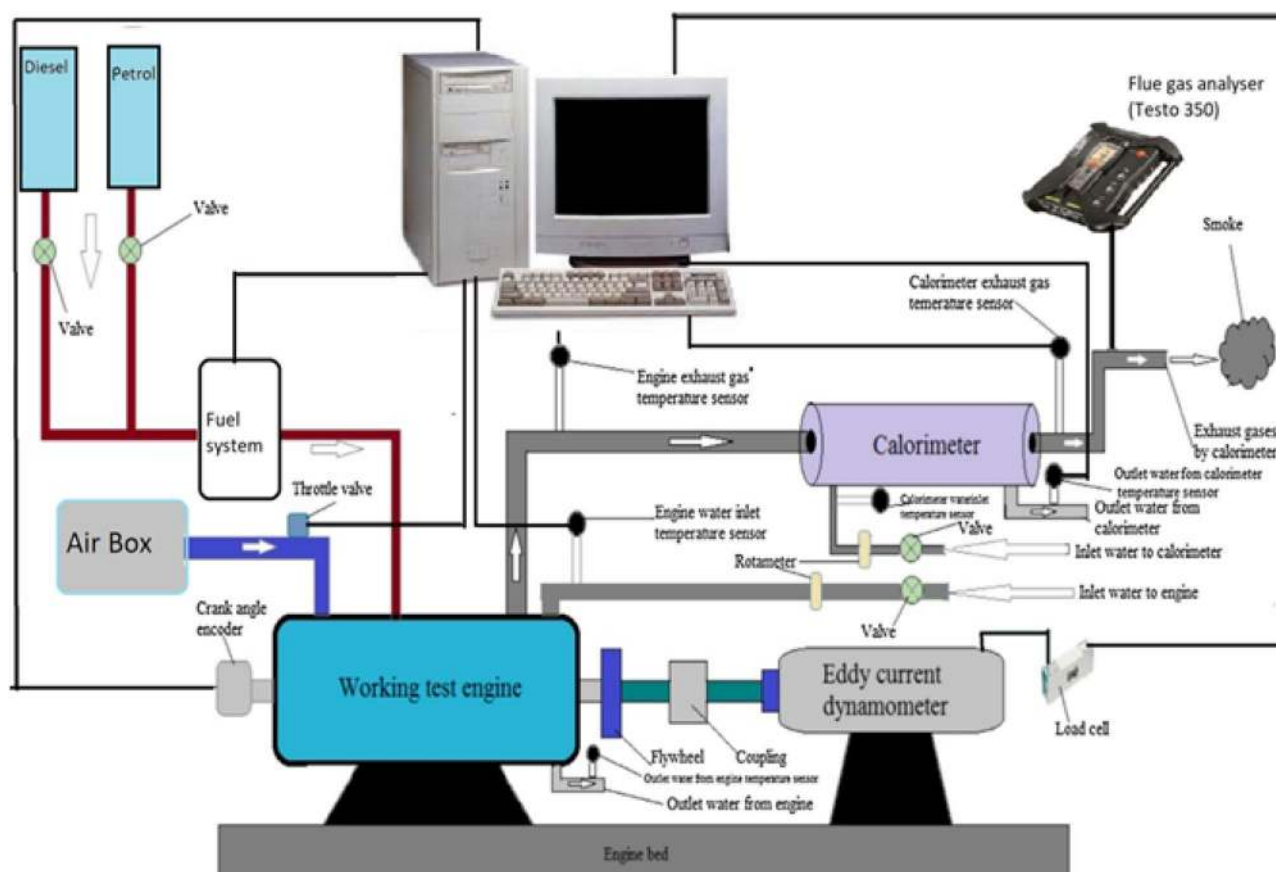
Diesel

Petrol

Valve

Valve

Flue gas analyser (Testo 350)

Smoke

Calorimeter exhaust gas temerature sensor

Engine exhaust gas temperature sensor

Fuel system

Calorimeter

Exhaust gases by calorimeter

Outlet water fom calorimeter temperature sensor

Outlet water from calorimeter

Calorimeter waterinlet temperature sensor

Valve

Throttle valve

Air Box

Engine water inlet temperature sensor

Inlet water to calorimeter

Rotameter

Inlet water to engine

Valve

Crank angle encoder

Working test engine

Eddy current dynamometer

Load cell

Flywheel

Coupling

Outlet water from engine temperature sensor

Outlet water from engine

Engine bed